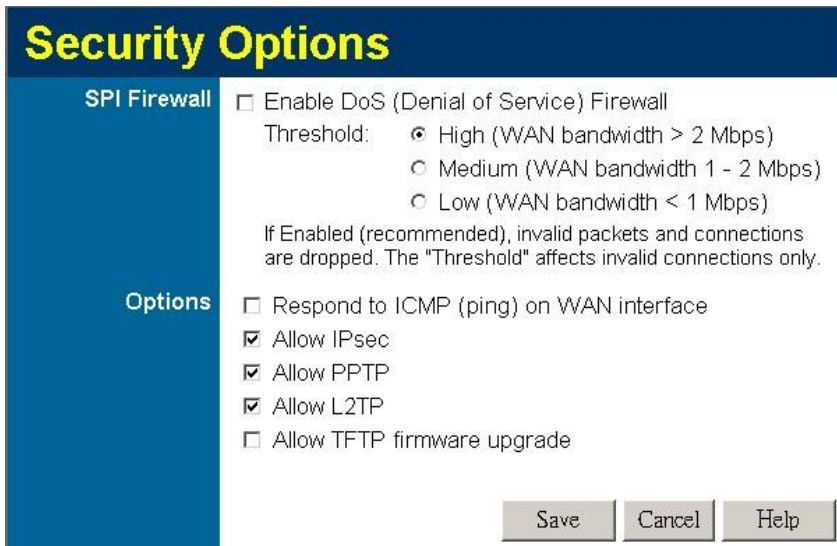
Security Options

SPI Firewall

☐ Enable DoS (Denial of Service) Firewall

Threshold: ◉ High (WAN bandwidth > 2 Mbps)

○ Medium (WAN bandwidth 1 - 2 Mbps)

○ Low (WAN bandwidth < 1 Mbps)

If Enabled (recommended), invalid packets and connections are dropped. The "Threshold" affects invalid connections only.

Options

☐ Respond to ICMP (ping) on WAN interface

☑ Allow IPsec

☑ Allow PPTP

☑ Allow L2TP

☐ Allow TFTP firmware upgrade

Save Cancel Help